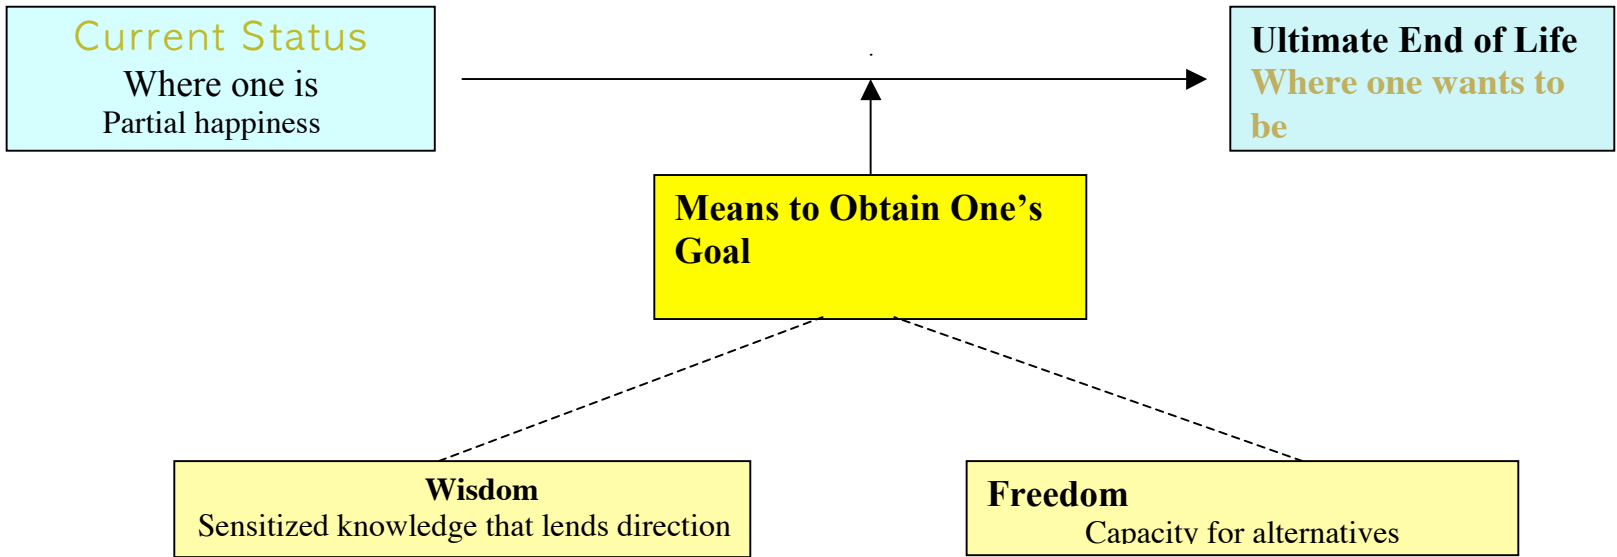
Current Status
Where one is
Partial happiness

Ultimate End of Life
Where one wants to be

Means to Obtain One's Goal

Wisdom
Sensitized knowledge that lends direction

Freedom
Capacity for alternatives